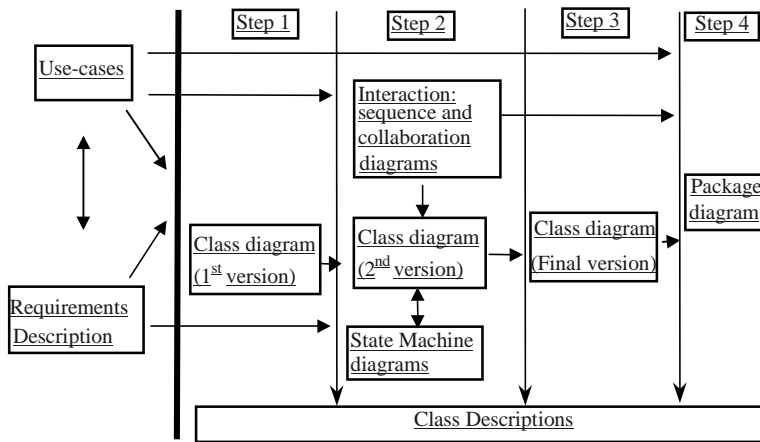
Step 1
Step 2
Step 3
Step 4

Use-cases

Interaction: sequence and collaboration diagrams

Package diagram

Class diagram ($1^{st}$ version)

Class diagram ($2^{nd}$ version)

Class diagram (Final version)

Requirements Description

State Machine diagrams

Class Descriptions